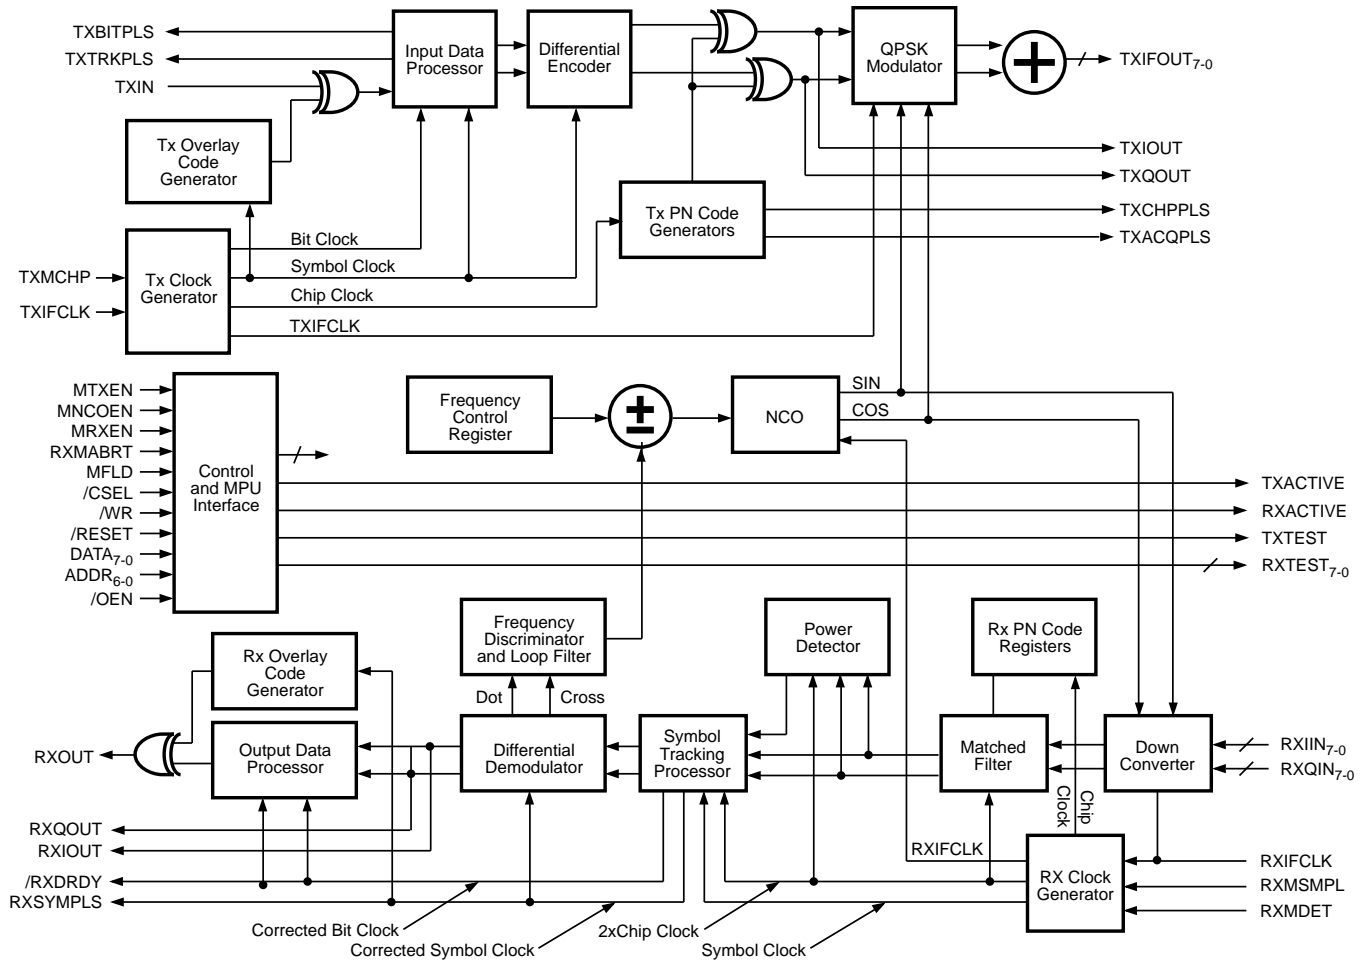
TXBITPLS
TXTRKPLS
TXIN
Input Data Processor
Differential Encoder
QPSK Modulator
$+$
TXIFOUT$_{7-0}$
Tx Overlay Code Generator
TXIOUT
TXQOUT
Tx PN Code Generators
TXCHPPLS
TXACQPLS
Bit Clock
Symbol Clock
TXMCHP
Tx Clock Generator
Chip Clock
TXIFCLK
TXIFCLK
MTXEN
MNCOEN
MRXEN
RXMABRT
MFLD
/CSEL
/WR
/RESET
DATA$_{7-0}$
ADDR$_{6-0}$
/OEN
Control and MPU Interface
Frequency Control Register
$\pm$
NCO
SIN
COS
TXACTIVE
RXACTIVE
TXTEST
RXTEST$_{7-0}$
Frequency Discriminator and Loop Filter
Power Detector
Rx PN Code Registers
Rx Overlay Code Generator
Dot
Cross
RXOUT
Output Data Processor
Differential Demodulator
Symbol Tracking Processor
Matched Filter
Down Converter
RXIIN$_{7-0}$
RXQIN$_{7-0}$
Chip Clock
Chip
RXQOUT
RXIOUT
/RXDRDY
RXSYMPLS
RXIFCLK
RX Clock Generator
RXIFCLK
RXMSMPL
RXMDET
Corrected Bit Clock
Corrected Symbol Clock
2xChip Clock
Symbol Clock